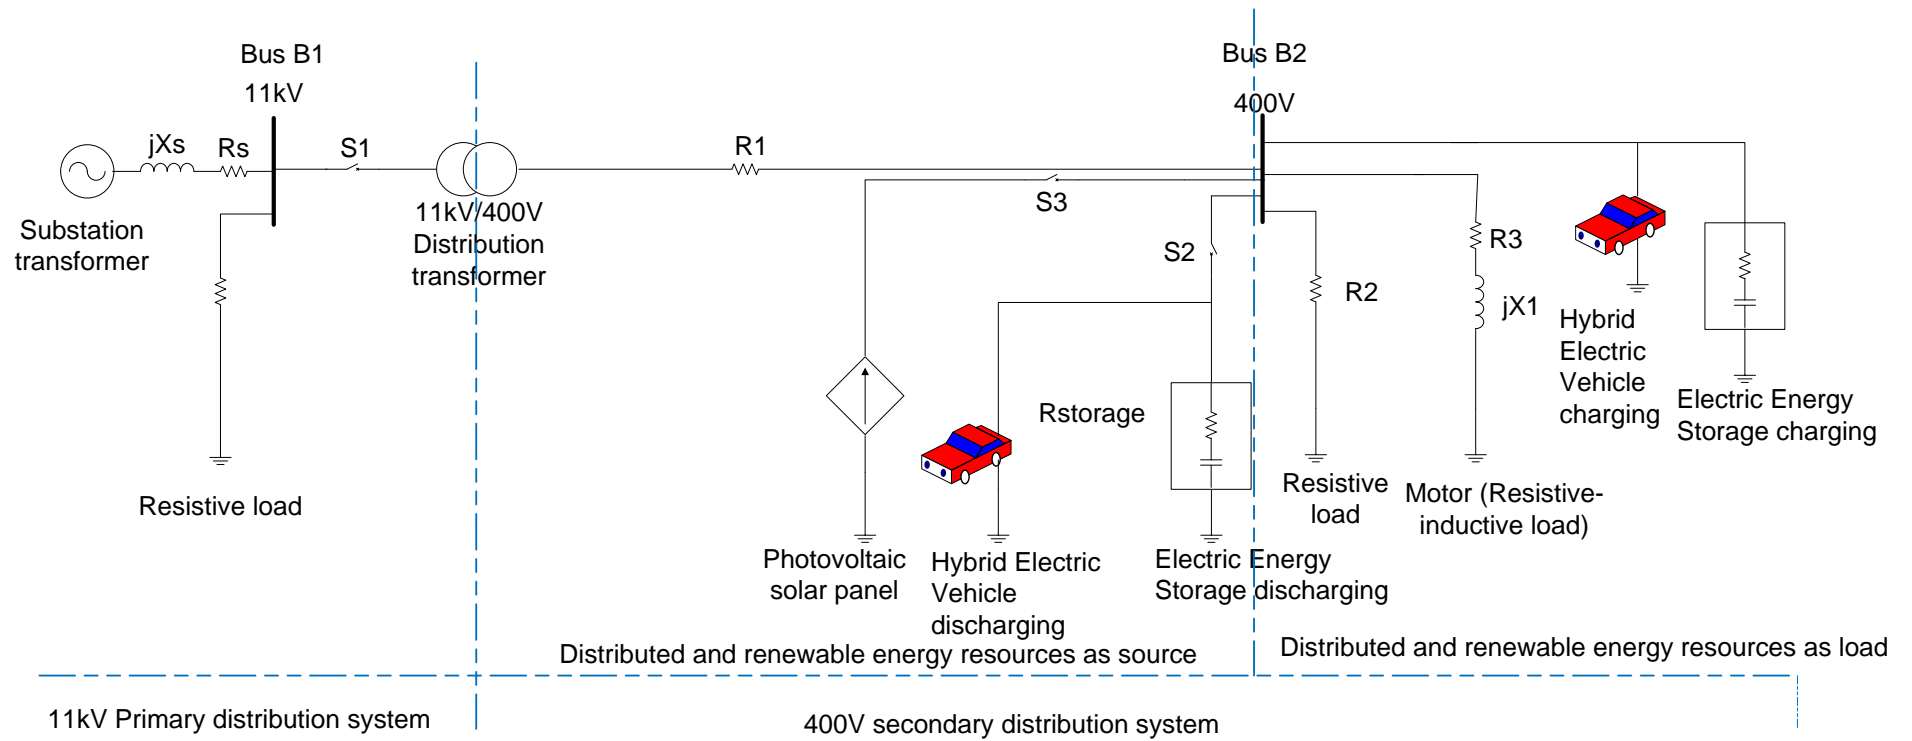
Bus B1
11kV
jXs
Rs
S1
Substation transformer
11kV/400V Distribution transformer
Resistive load
R1
S3
Bus B2
400V
S2
R2
R3
jX1
Hybrid Electric Vehicle charging
Electric Energy Storage charging
Rstorage
Photovoltaic solar panel
Hybrid Electric Vehicle discharging
Electric Energy Storage discharging
Resistive load
Motor (Resistive-inductive load)
Distributed and renewable energy resources as source
Distributed and renewable energy resources as load
11kV Primary distribution system
400V secondary distribution system